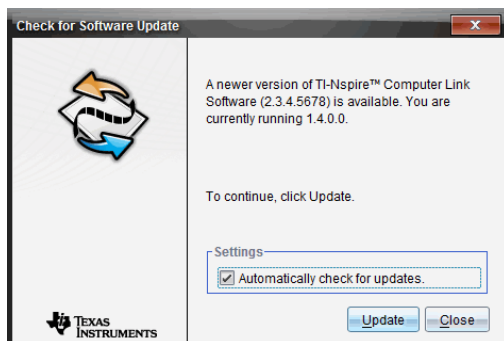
Check for Software Update

A newer version of TI-Nspire™ Computer Link Software (2.3.4.5678) is available. You are currently running 1.4.0.0.

To continue, click Update.

Settings

Automatically check for updates.

Texas Instruments

Update

Close